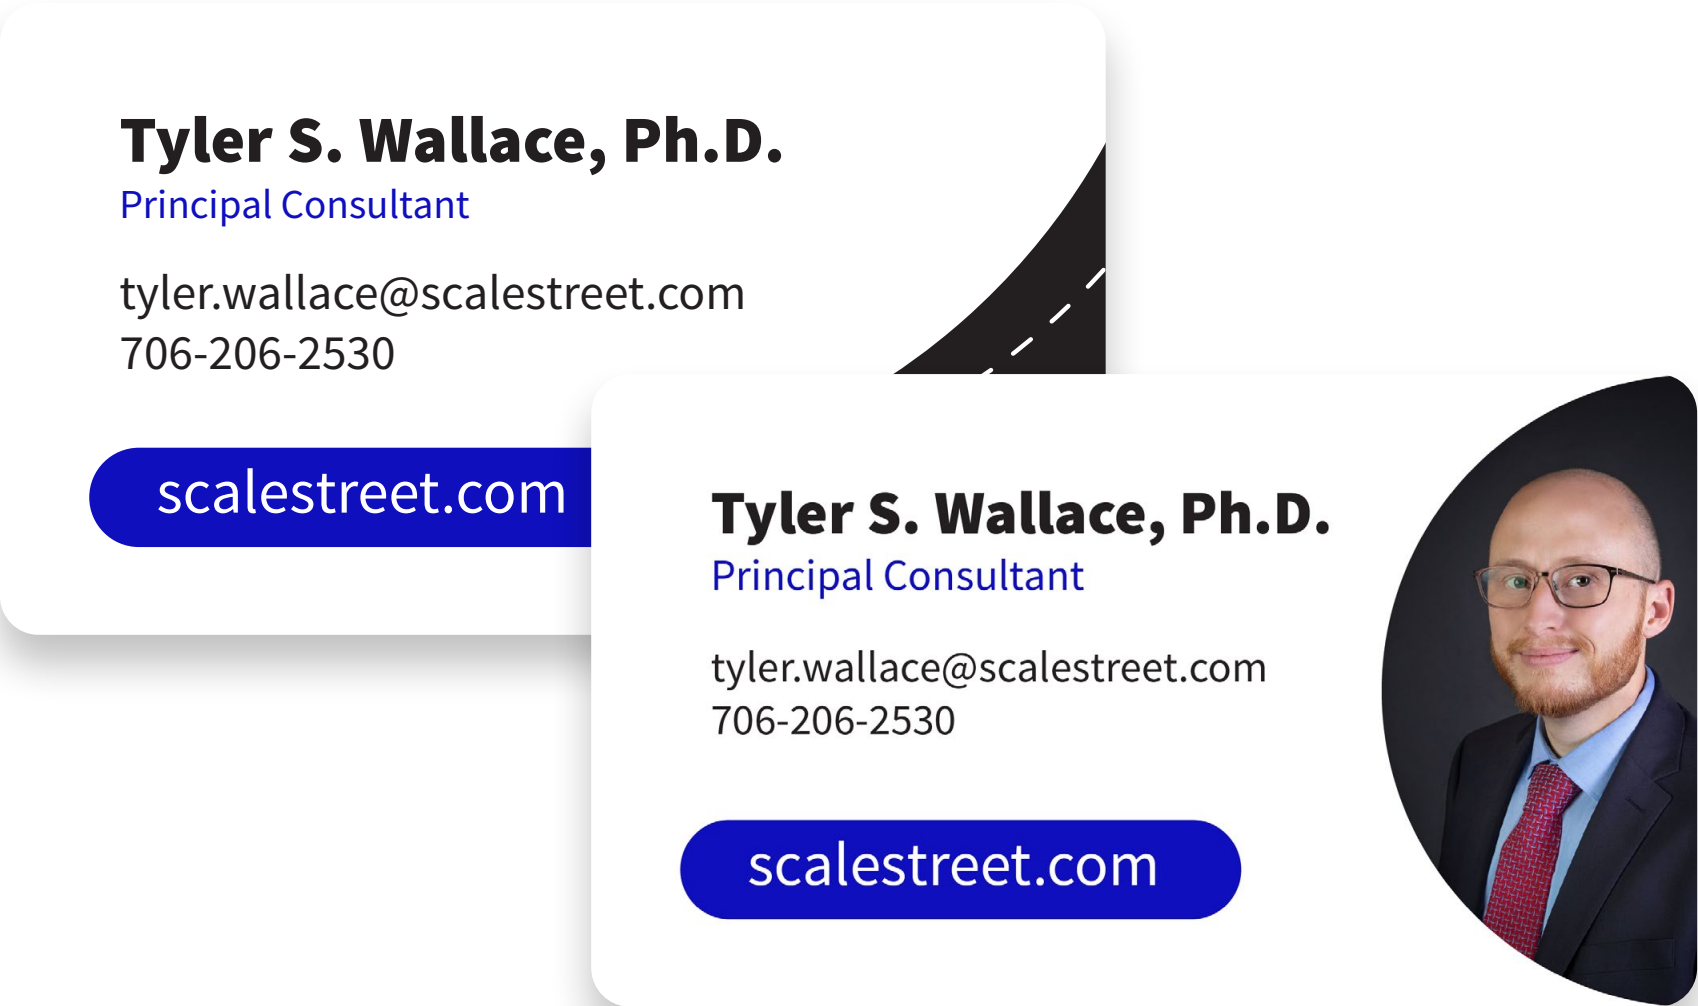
Tyler S. Wallace, Ph.D.
Principal Consultant

tyler.wallace@scalestreet.com
706-206-2530

scalestreet.com

Tyler S. Wallace, Ph.D.
Principal Consultant

tyler.wallace@scalestreet.com
706-206-2530

scalestreet.com